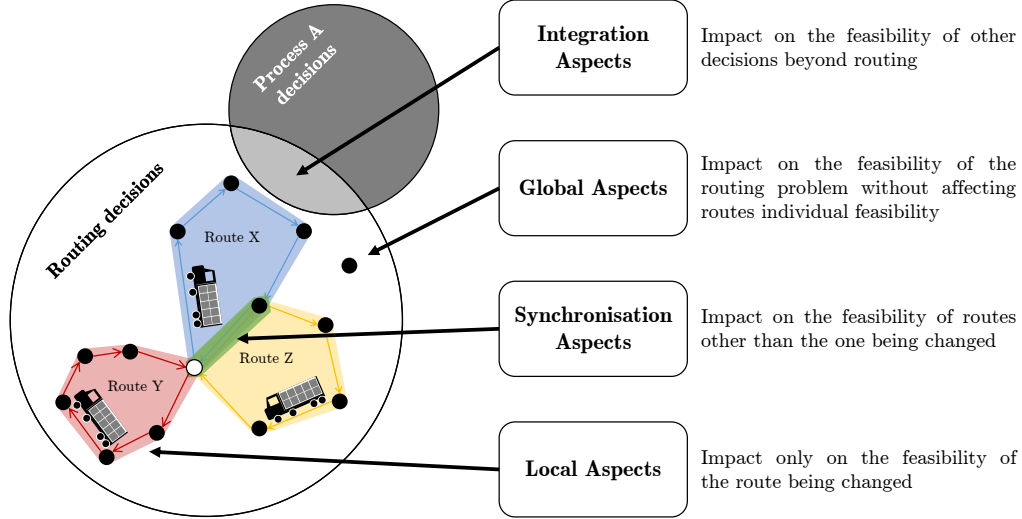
Process A decisions

Routing decisions

Route X

Route Z

Route Y

Integration Aspects

Impact on the feasibility of other decisions beyond routing

Global Aspects

Impact on the feasibility of the routing problem without affecting routes individual feasibility

Synchronisation Aspects

Impact on the feasibility of routes other than the one being changed

Local Aspects

Impact only on the feasibility of the route being changed